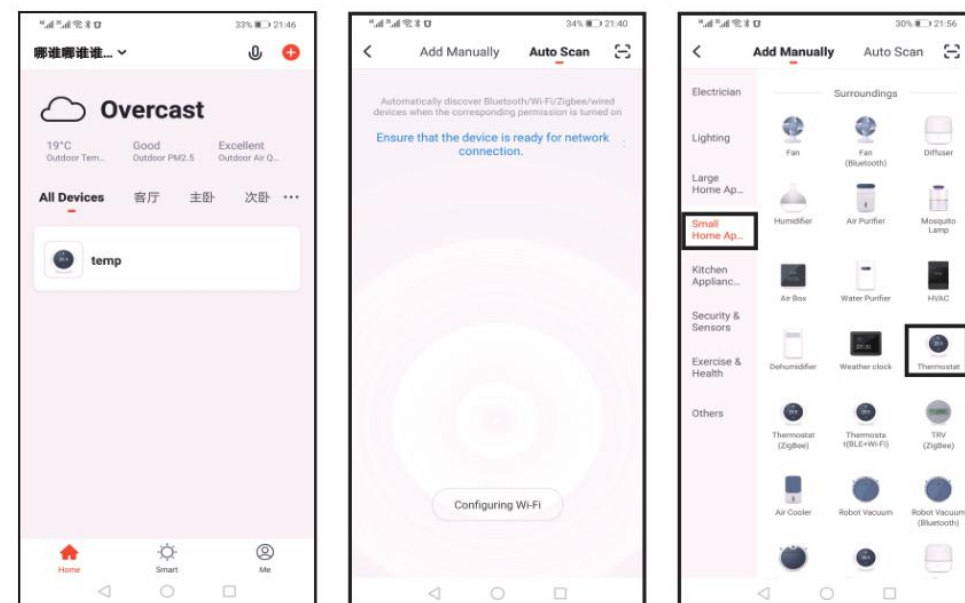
33% 21:46

哪谁哪谁谁... ⌄

Overcast

19°C
Outdoor Tem...

Good
Outdoor PM2.5

Excellent
Outdoor Air Q...

All Devices 客厅 主卧 次卧 ···

temp

Home Smart Me

34% 21:40

Add Manually Auto Scan

Automatically discover Bluetooth/Wi-Fi/Zigbee/wired devices when the corresponding permission is turned on

Ensure that the device is ready for network connection.

Configuring Wi-Fi

30% 21:56

Add Manually Auto Scan

Electrician
Lighting
Large Home Ap...
Small Home Ap...
Kitchen Applianc...
Security & Sensors
Exercise & Health
Others

Surroundings

Fan
Fan (Bluetooth)
Diffuser
Humidifier
Air Purifier
Mosquito Lamp
Air Box
Water Purifier
HVAC
Dehumidifier
Weather clock
Thermostat
Thermostat (ZigBee)
Thermosta t(BLE+Wi-Fi)
TRV (ZigBee)
Air Cooler
Robot Vacuum
Robot Vacuum (Bluetooth)